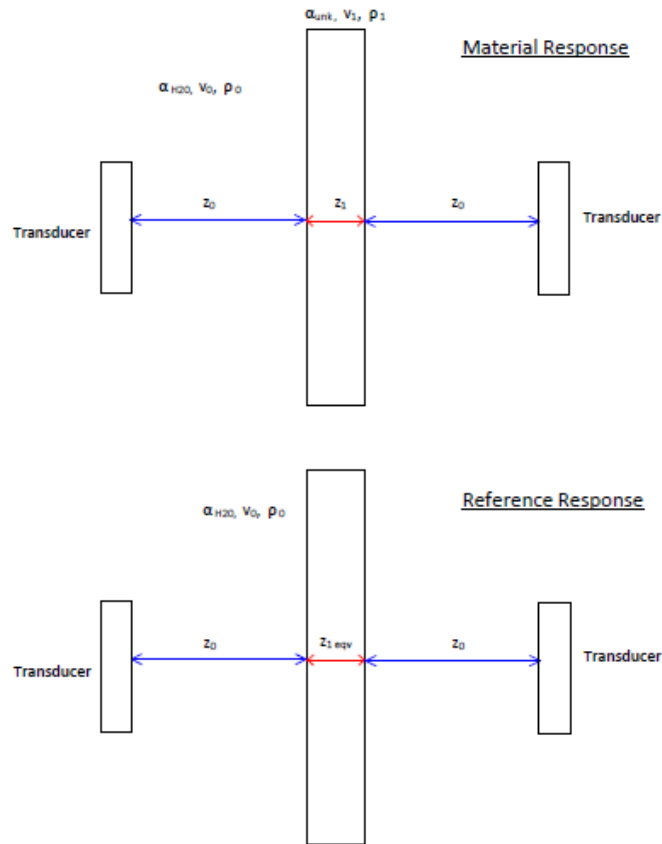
$\alpha_{unk}$, $v_1$, $\rho_1$

Material Response

$\alpha_{H2O}$, $v_0$, $\rho_0$

Transducer

$z_0$

$z_1$

$z_0$

Transducer

Reference Response

$\alpha_{H2O}$, $v_0$, $\rho_0$

Transducer

$z_0$

$z_{1\ eqv}$

$z_0$

Transducer